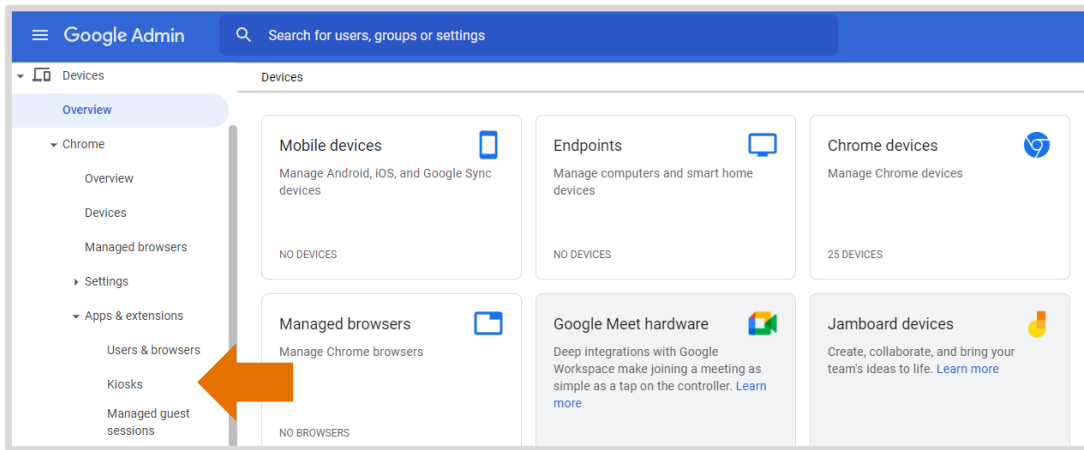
Google Admin

Search for users, groups or settings

Devices

Overview

Chrome

Overview

Devices

Managed browsers

Settings

Apps & extensions

Users & browsers

Kiosks

Managed guest sessions

Devices

Mobile devices

Manage Android, iOS, and Google Sync devices

NO DEVICES

Endpoints

Manage computers and smart home devices

NO DEVICES

Chrome devices

Manage Chrome devices

25 DEVICES

Managed browsers

Manage Chrome browsers

NO BROWSERS

Google Meet hardware

Deep integrations with Google Workspace make joining a meeting as simple as a tap on the controller. Learn more

Jamboard devices

Create, collaborate, and bring your team's ideas to life. Learn more